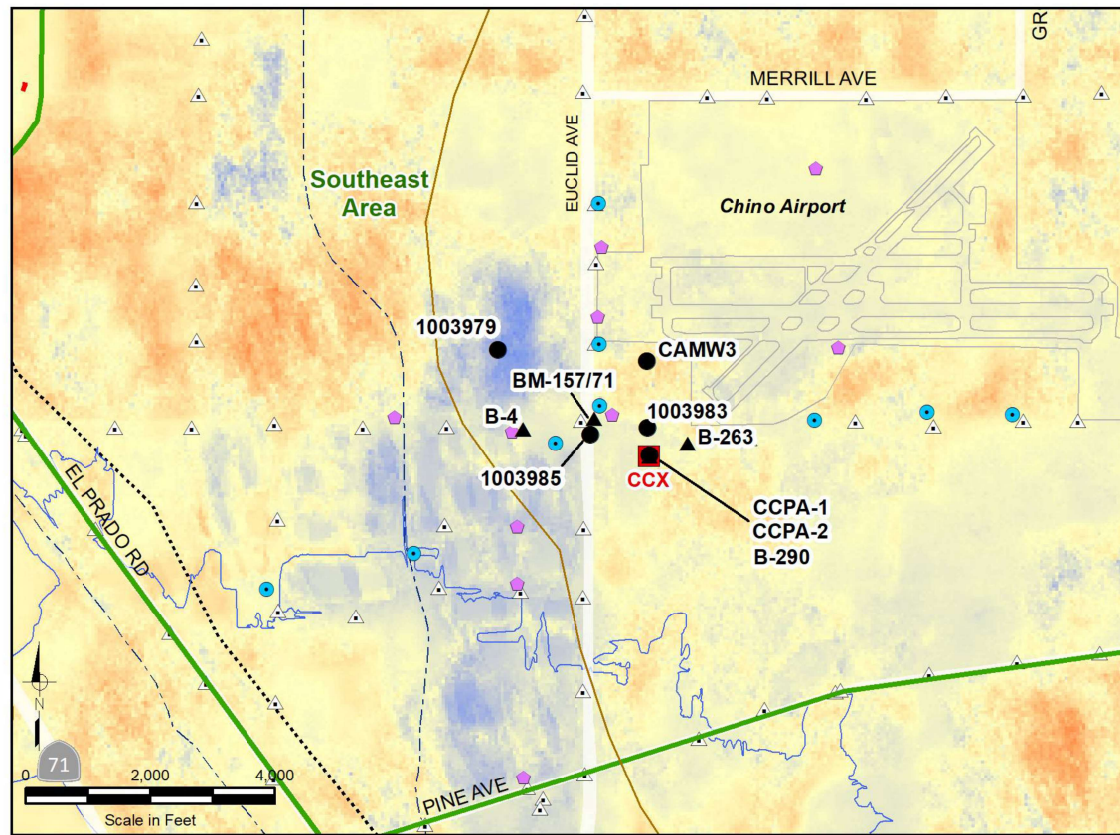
GR

MERRILL AVE

EUCLID AVE

Southeast Area

Chino Airport

1003979

CAMW3

BM-157/71

B-4

1003983

B-263

1003985

CCX

CCPA-1
CCPA-2
B-290

EL PRADO RD

N

71

0 2,000 4,000

Scale in Feet

PINE AVE